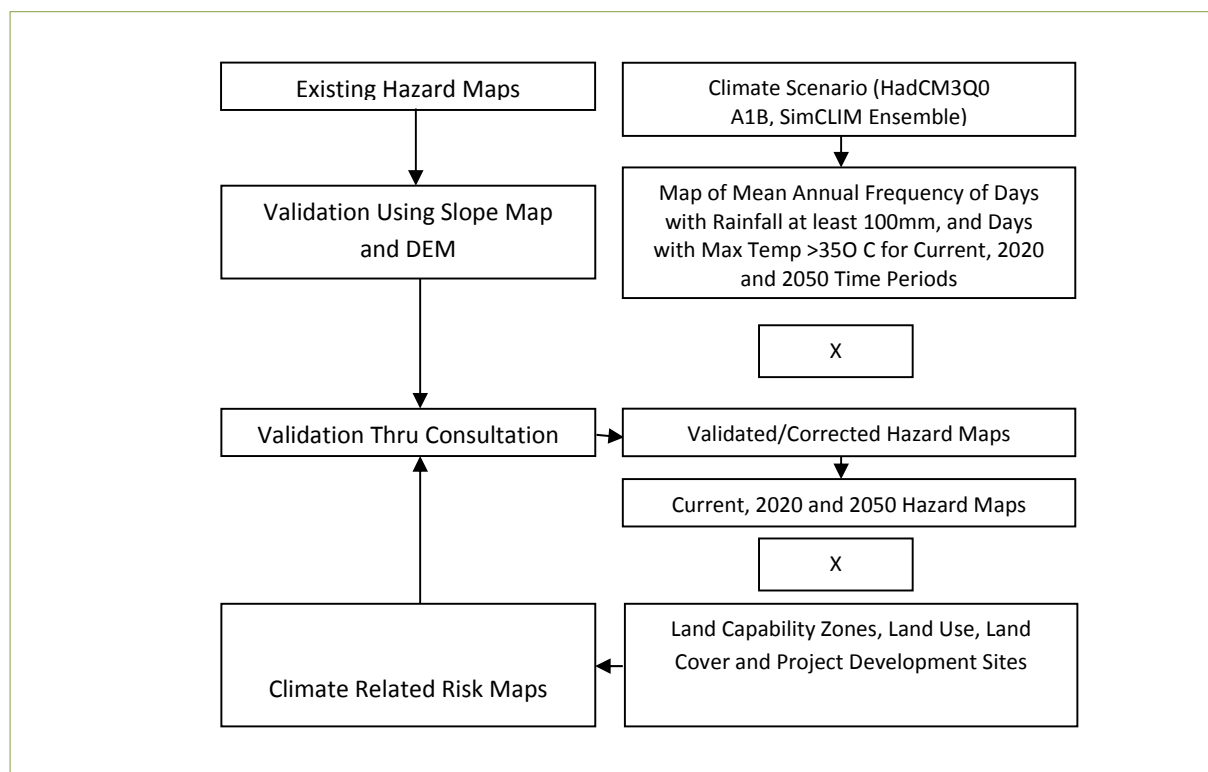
Existing Hazard Maps

Climate Scenario (HadCM3Q0 A1B, SimCLIM Ensemble)

Validation Using Slope Map and DEM

Map of Mean Annual Frequency of Days with Rainfall at least 100mm, and Days with Max Temp >35O C for Current, 2020 and 2050 Time Periods

X

Validation Thru Consultation

Validated/Corrected Hazard Maps

Current, 2020 and 2050 Hazard Maps

X

Climate Related Risk Maps

Land Capability Zones, Land Use, Land Cover and Project Development Sites